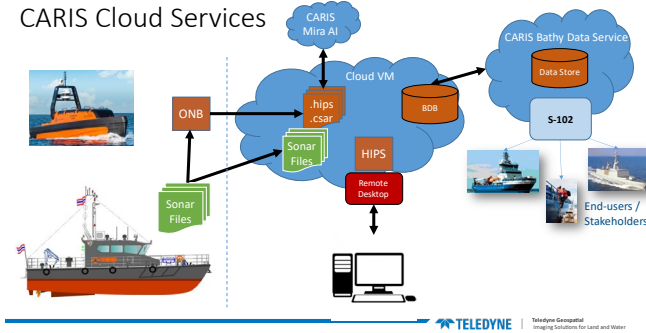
CARIS Cloud Services

CARIS Mira AI

CARIS Bathy Data Service

Data Store

Cloud VM

ONB

.hips
.csar

BDB

S-102

Sonar Files

HIPS

Remote Desktop

Sonar Files

End-users / Stakeholders

TELEDYNE

Teledyne Geospatial
Imaging Solutions for Land and Water